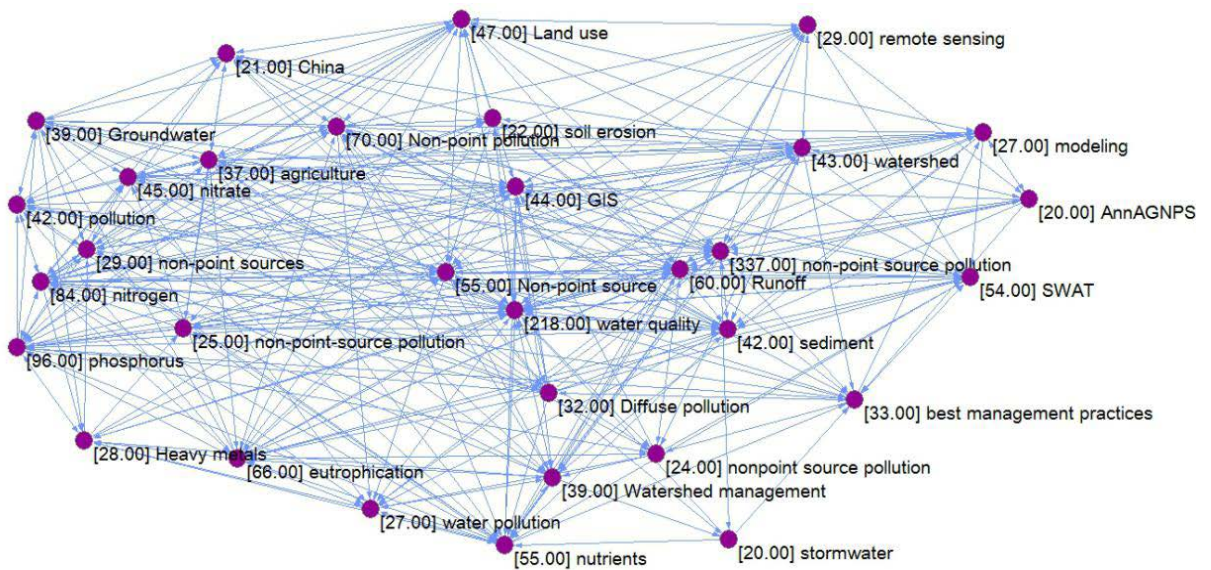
[47.00] Land use
[29.00] remote sensing
[21.00] China
[39.00] Groundwater
[70.00] Non-point pollution
[22.00] soil erosion
[27.00] modeling
[37.00] agriculture
[43.00] watershed
[45.00] nitrate
[44.00] GIS
[20.00] AnnAGNPS
[42.00] pollution
[29.00] non-point sources
[337.00] non-point source pollution
[55.00] Non-point source
[60.00] Runoff
[54.00] SWAT
[84.00] nitrogen
[218.00] water quality
[25.00] non-point-source pollution
[42.00] sediment
[96.00] phosphorus
[32.00] Diffuse pollution
[33.00] best management practices
[28.00] Heavy metals
[24.00] nonpoint source pollution
[66.00] eutrophication
[39.00] Watershed management
[27.00] water pollution
[55.00] nutrients
[20.00] stormwater